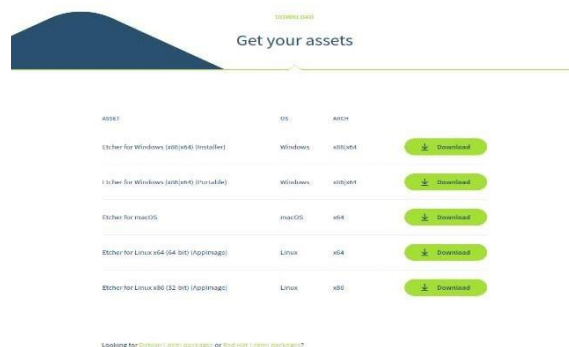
DOWNLOAD

Get your assets

| ASSET | OS | ARCH | |
|---|---|---|---|
| Etcher for Windows (x86\|x64) (Installer) | Windows | x86\|x64 | Download |
| Etcher for Windows (x86\|x64) (Portable) | Windows | x86\|x64 | Download |
| Etcher for macOS | macOS | x64 | Download |
| Etcher for Linux x64 (64 bit) (AppImage) | Linux | x64 | Download |
| Etcher for Linux x86 (32 bit) (AppImage) | Linux | x86 | Download |

Looking for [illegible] or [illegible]?